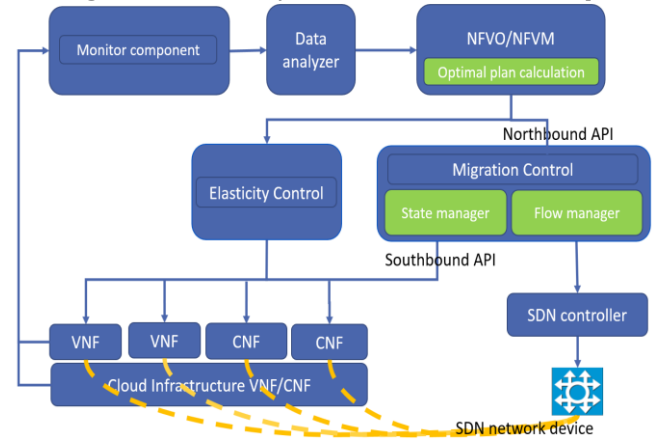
Monitor component

Data analyzer

NFVO/NFVM

Optimal plan calculation

Northbound API

Elasticity Control

Migration Control

State manager

Flow manager

Southbound API

SDN controller

VNF

VNF

CNF

CNF

Cloud Infrastructure VNF/CNF

SDN network device